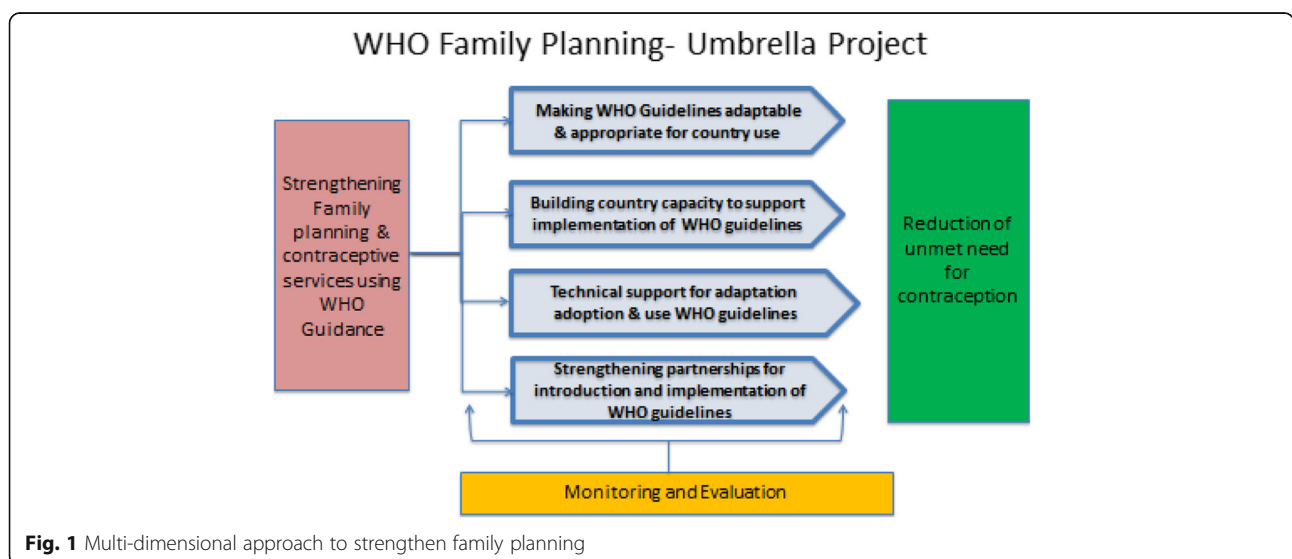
WHO Family Planning- Umbrella Project

Strengthening Family planning & contraceptive services using WHO Guidance

Making WHO Guidelines adaptable & appropriate for country use

Building country capacity to support implementation of WHO guidelines

Technical support for adaptation adoption & use WHO guidelines

Strengthening partnerships for introduction and implementation of WHO guidelines

Reduction of unmet need for contraception

Monitoring and Evaluation

**Fig. 1** Multi-dimensional approach to strengthen family planning